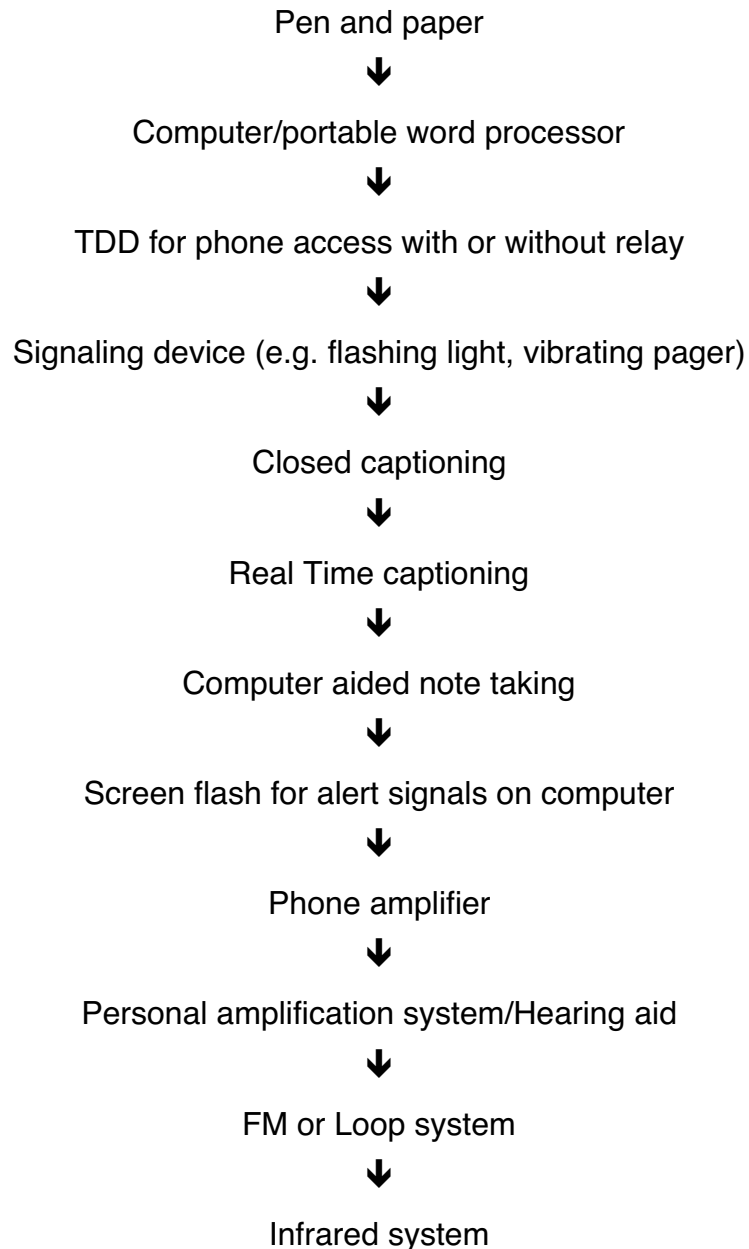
Pen and paper
↓
Computer/portable word processor
↓
TDD for phone access with or without relay
↓
Signaling device (e.g. flashing light, vibrating pager)
↓
Closed captioning
↓
Real Time captioning
↓
Computer aided note taking
↓
Screen flash for alert signals on computer
↓
Phone amplifier
↓
Personal amplification system/Hearing aid
↓
FM or Loop system
↓
Infrared system